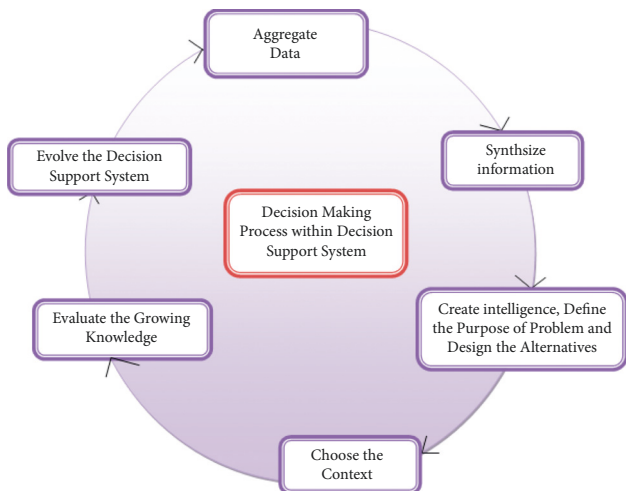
Aggregate Data

Synthsize information

Create intelligence, Define the Purpose of Problem and Design the Alternatives

Choose the Context

Evaluate the Growing Knowledge

Evolve the Decision Support System

Decision Making Process within Decision Support System